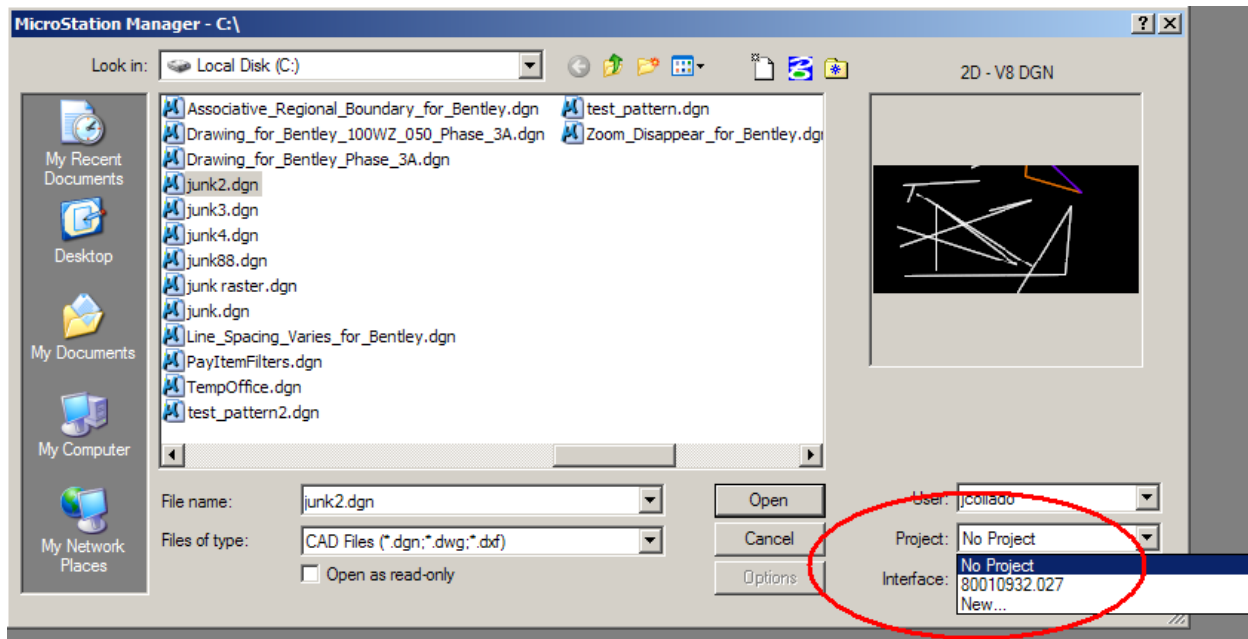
MicroStation Manager - C:\

?

Look in: Local Disk (C:)

2D - V8 DGN

My Recent Documents

Desktop

My Documents

My Computer

My Network Places

Associative_Regional_Boundary_for_Bentley.dgn
Drawing_for_Bentley_100WZ_050_Phase_3A.dgn
Drawing_for_Bentley_Phase_3A.dgn
junk2.dgn
junk3.dgn
junk4.dgn
junk88.dgn
junk raster.dgn
junk.dgn
Line_Spacing_Varies_for_Bentley.dgn
PayItemFilters.dgn
TempOffice.dgn
test_pattern2.dgn
test_pattern.dgn
Zoom_Disappear_for_Bentley.dg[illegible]

File name: junk2.dgn

Files of type: CAD Files (*.dgn;*.dwg;*.dxf)

Open as read-only

Open

Cancel

Options

User: jcollado

Project: No Project

Interface:

No Project
80010932.027
New...